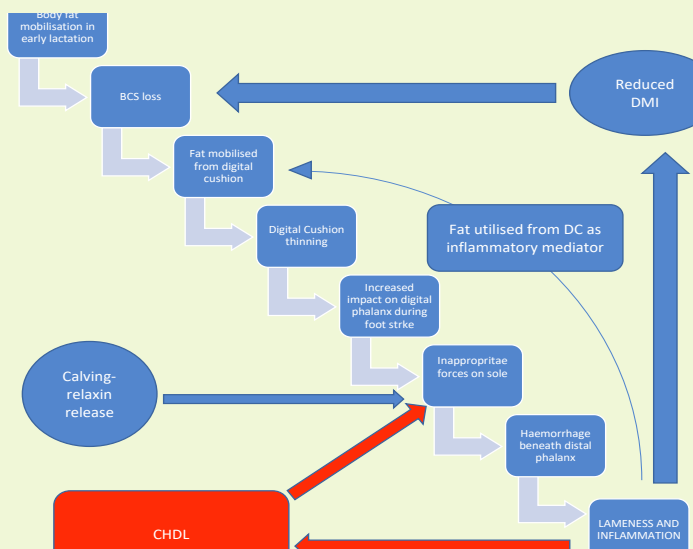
Body fat mobilisation in early lactation

BCS loss

Reduced DMI

Fat mobilised from digital cushion

Digital Cushion thinning

Fat utilised from DC as inflammatory mediator

Increased impact on digital phalanx during foot strke

Calving-relaxin release

Inappropritae forces on sole

Haemorrhage beneath distal phalanx

CHDL

LAMENESS AND INFLAMMATION